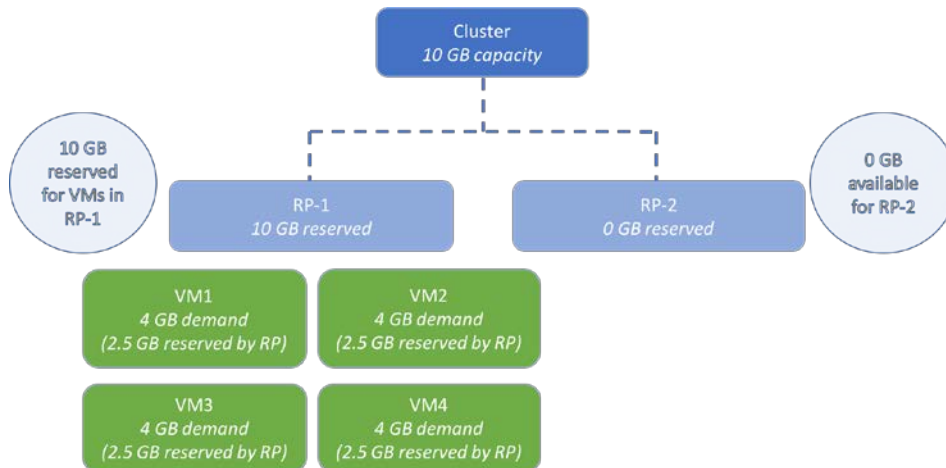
Cluster
*10 GB capacity*

10 GB reserved for VMs in RP-1

RP-1
*10 GB reserved*

RP-2
*0 GB reserved*

0 GB available for RP-2

VM1
*4 GB demand*
*(2.5 GB reserved by RP)*

VM2
*4 GB demand*
*(2.5 GB reserved by RP)*

VM3
*4 GB demand*
*(2.5 GB reserved by RP)*

VM4
*4 GB demand*
*(2.5 GB reserved by RP)*